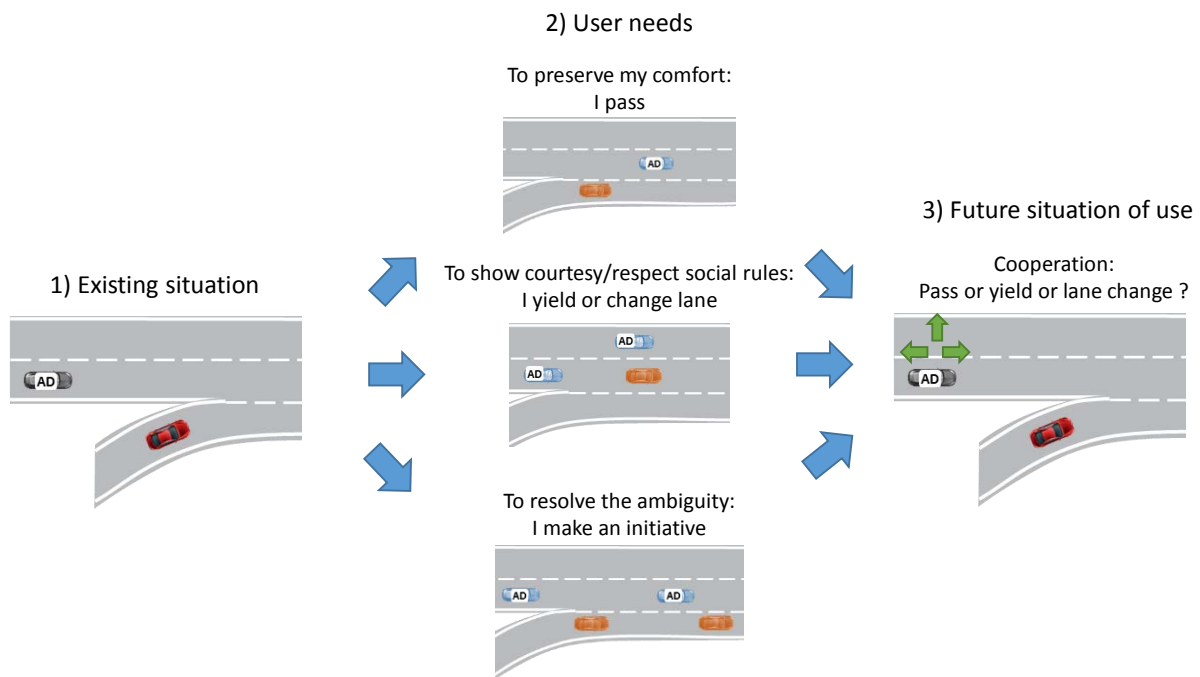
2) User needs

To preserve my comfort:
I pass

AD

1) Existing situation

AD

To show courtesy/respect social rules:
I yield or change lane

AD

AD

To resolve the ambiguity:
I make an initiative

AD

AD

3) Future situation of use

Cooperation:
Pass or yield or lane change ?

AD